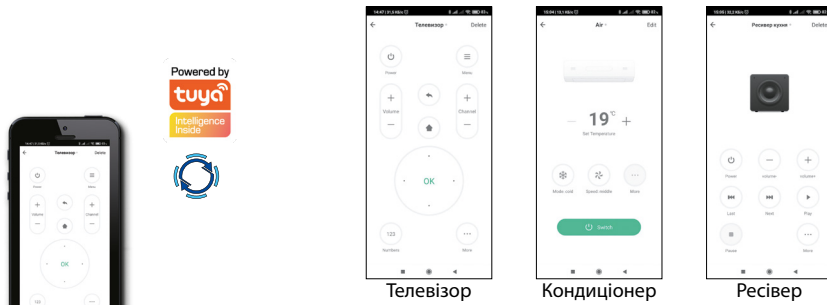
Телевизор
Delete
Power
Menu
Volume
Channel
OK

Powered by
tuya
Intelligence Inside

14:47 | 0,4 КБ/с
Телевизор
Delete
Power
Menu
Volume
Channel
OK
123
Numbers
More

Телевізор

Air
Edit
19°C
Set Temperature
Mode cool
Speed middle
More
Switch

Кондиціонер

Ресивер кухня
Delete
Power
volume-
volume+
Last
Next
Play
Pause
More

Ресівер